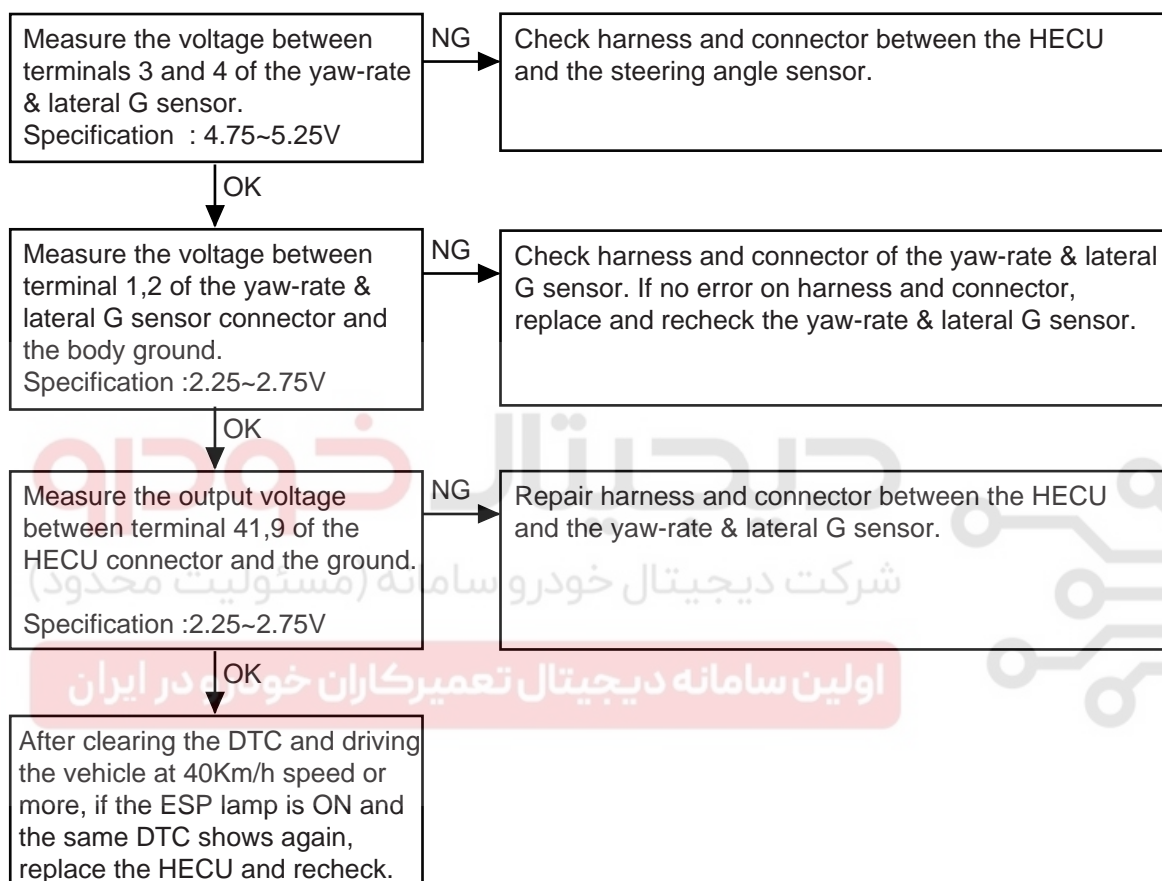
Measure the voltage between terminals 3 and 4 of the yaw-rate & lateral G sensor.
Specification : 4.75~5.25V

NG

Check harness and connector between the HECU and the steering angle sensor.

OK

Measure the voltage between terminal 1,2 of the yaw-rate & lateral G sensor connector and the body ground.
Specification :2.25~2.75V

NG

Check harness and connector of the yaw-rate & lateral G sensor. If no error on harness and connector, replace and recheck the yaw-rate & lateral G sensor.

OK

Measure the output voltage between terminal 41,9 of the HECU connector and the ground.
Specification :2.25~2.75V

NG

Repair harness and connector between the HECU and the yaw-rate & lateral G sensor.

شرکت دیجیتال خودرو سامانه (مسئولیت محدود)

اولین سامانه دیجیتال تعمیرکاران خودرو در ایران

OK

After clearing the DTC and driving the vehicle at 40Km/h speed or more, if the ESP lamp is ON and the same DTC shows again, replace the HECU and recheck.